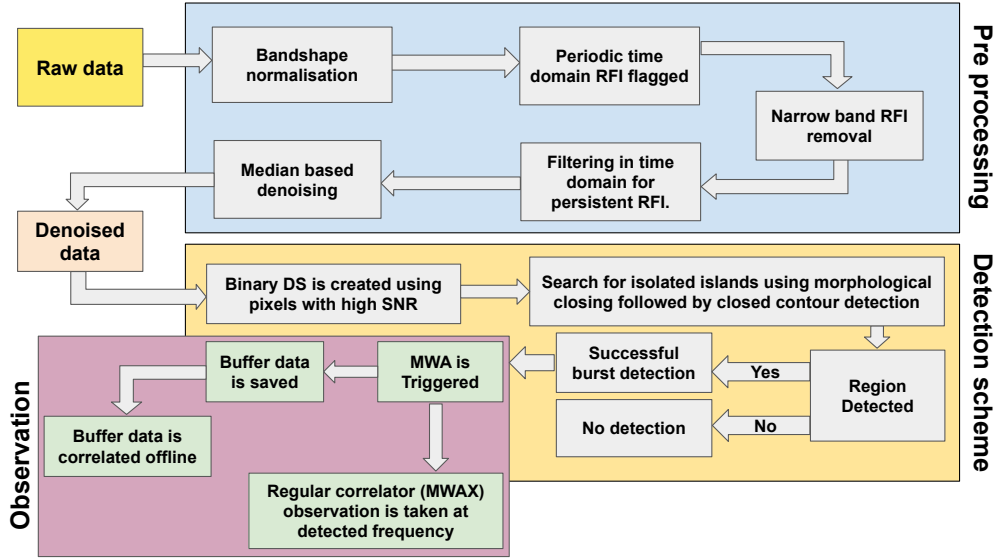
Raw data

Bandshape normalisation

Periodic time domain RFI flagged

Narrow band RFI removal

Filtering in time domain for persistent RFI.

Median based denoising

Pre processing

Denoised data

Binary DS is created using pixels with high SNR

Search for isolated islands using morphological closing followed by closed contour detection

Region Detected

Yes

No

Successful burst detection

No detection

Detection scheme

MWA is Triggered

Buffer data is saved

Buffer data is correlated offline

Regular correlator (MWAX) observation is taken at detected frequency

Observation